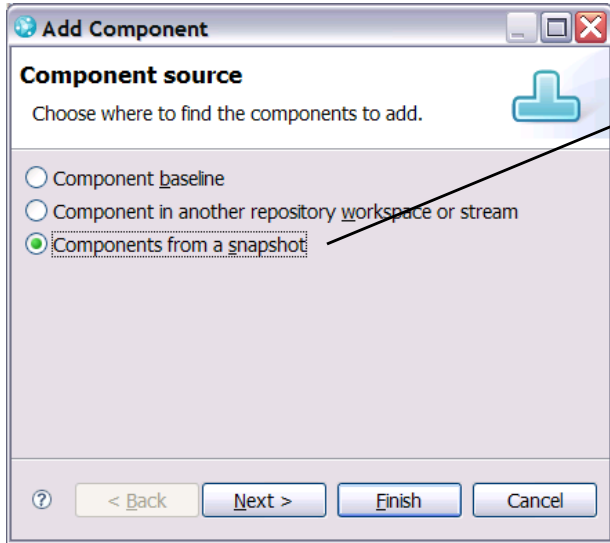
Add Component

Component source

Choose where to find the components to add.

Component baseline

Component in another repository workspace or stream

Components from a snapshot

?

< Back

Next >

Finish

Cancel